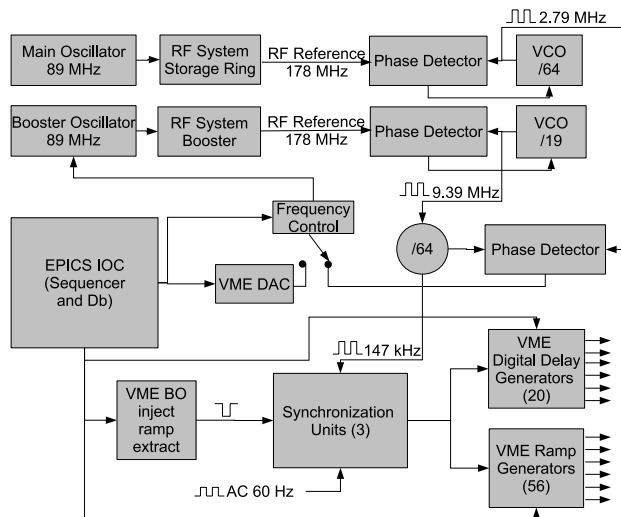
2.79 MHz

Main Oscillator 89 MHz

RF System Storage Ring

RF Reference 178 MHz

Phase Detector

VCO /64

Booster Oscillator 89 MHz

RF System Booster

RF Reference 178 MHz

Phase Detector

VCO /19

9.39 MHz

Frequency Control

EPICS IOC (Sequencer and Db)

VME DAC

/64

Phase Detector

147 kHz

VME Digital Delay Generators (20)

VME BO inject ramp extract

Synchronization Units (3)

VME Ramp Generators (56)

AC 60 Hz